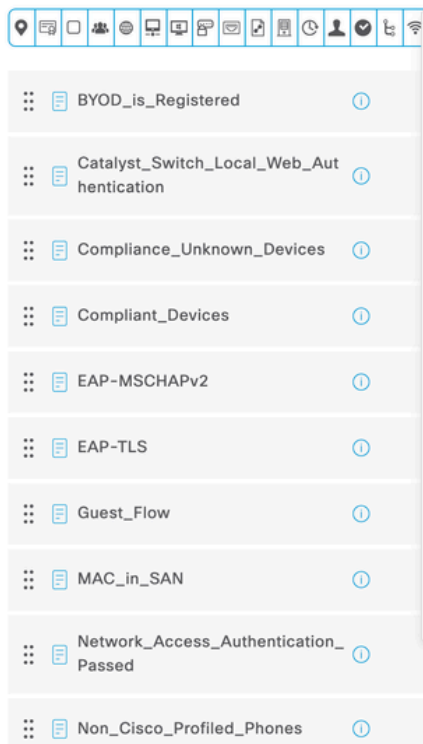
BYOD_is_Registered

Catalyst_Switch_Local_Web_Authentication

Compliance_Unknown_Devices

Compliant_Devices

EAP-MSCHAPv2

EAP-TLS

Guest_Flow

MAC_in_SAN

Network_Access_Authentication_Passed

Non_Cisco_Profiled_Phones